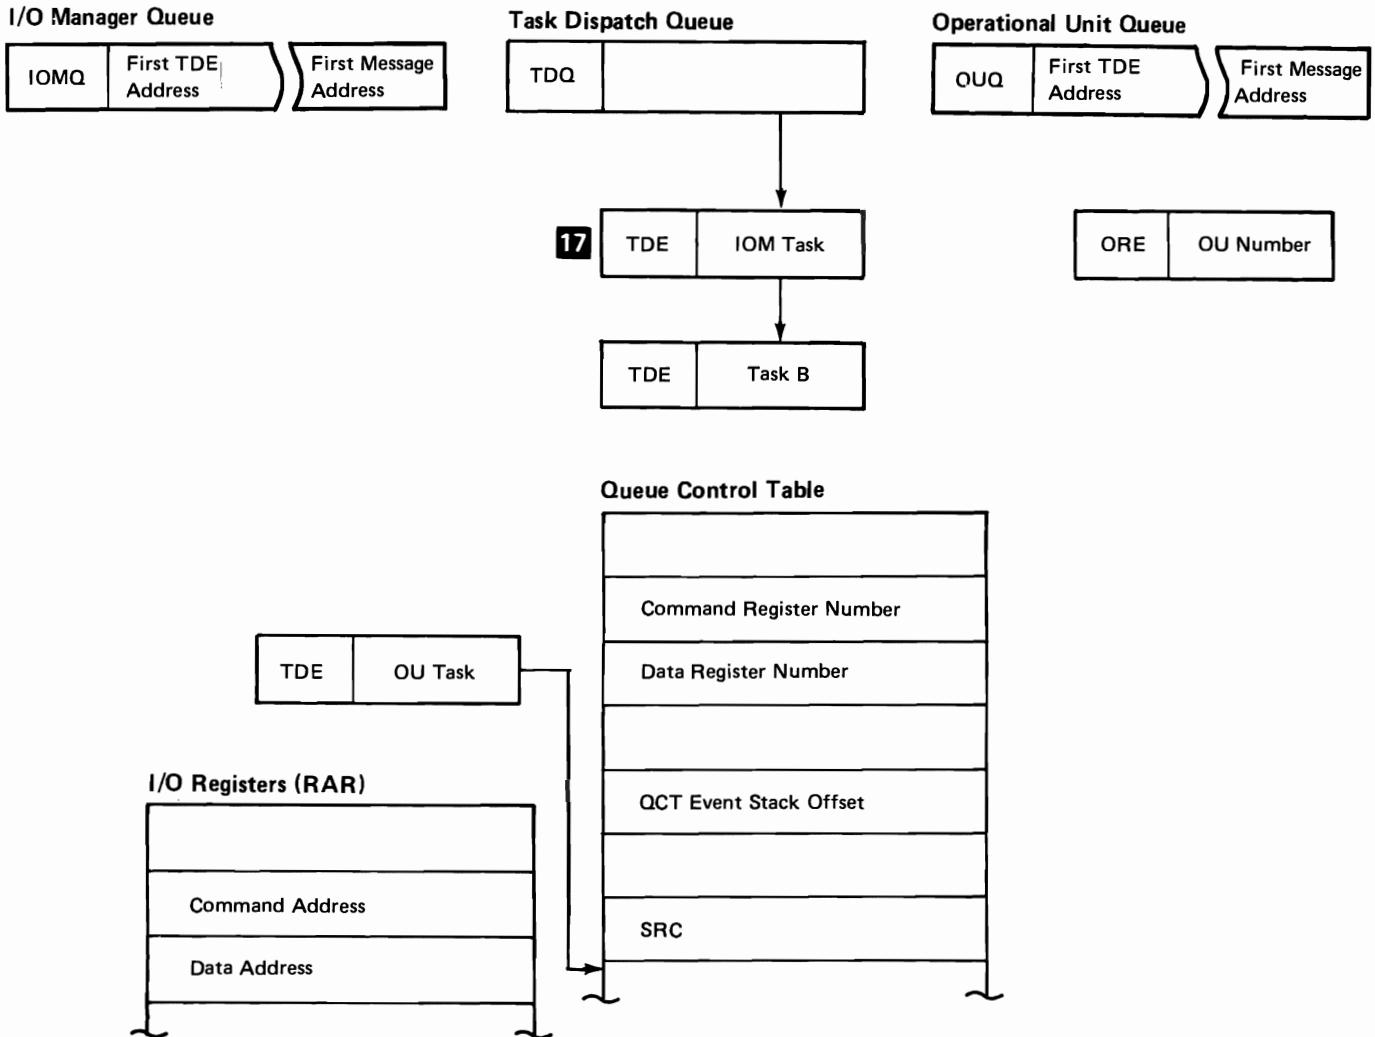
I/O Manager Queue

IOMQ
First TDE Address
First Message Address

Task Dispatch Queue

TDQ

Operational Unit Queue

OUQ
First TDE Address
First Message Address

17

TDE
IOM Task

ORE
OU Number

TDE
Task B

Queue Control Table

Command Register Number

Data Register Number

QCT Event Stack Offset

SRC

TDE
OU Task

I/O Registers (RAR)

Command Address

Data Address